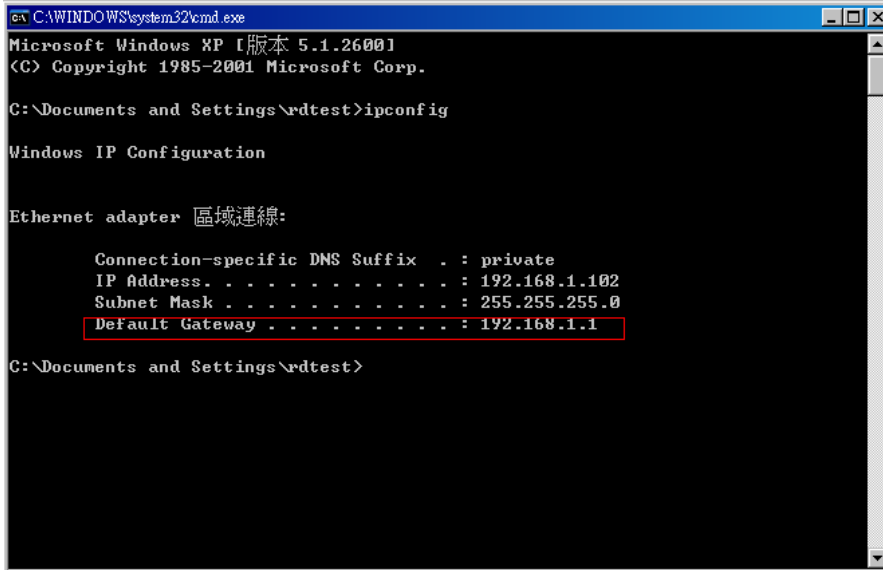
C:\WINDOWS\system32\cmd.exe

Microsoft Windows XP [版本 5.1.2600]
(C) Copyright 1985-2001 Microsoft Corp.

C:\Documents and Settings\rdtest>ipconfig

Windows IP Configuration

Ethernet adapter 區域連線:

Connection-specific DNS Suffix . : private
IP Address. . . . . . . . . . . . : 192.168.1.102
Subnet Mask . . . . . . . . . . . : 255.255.255.0
Default Gateway . . . . . . . . . : 192.168.1.1

C:\Documents and Settings\rdtest>